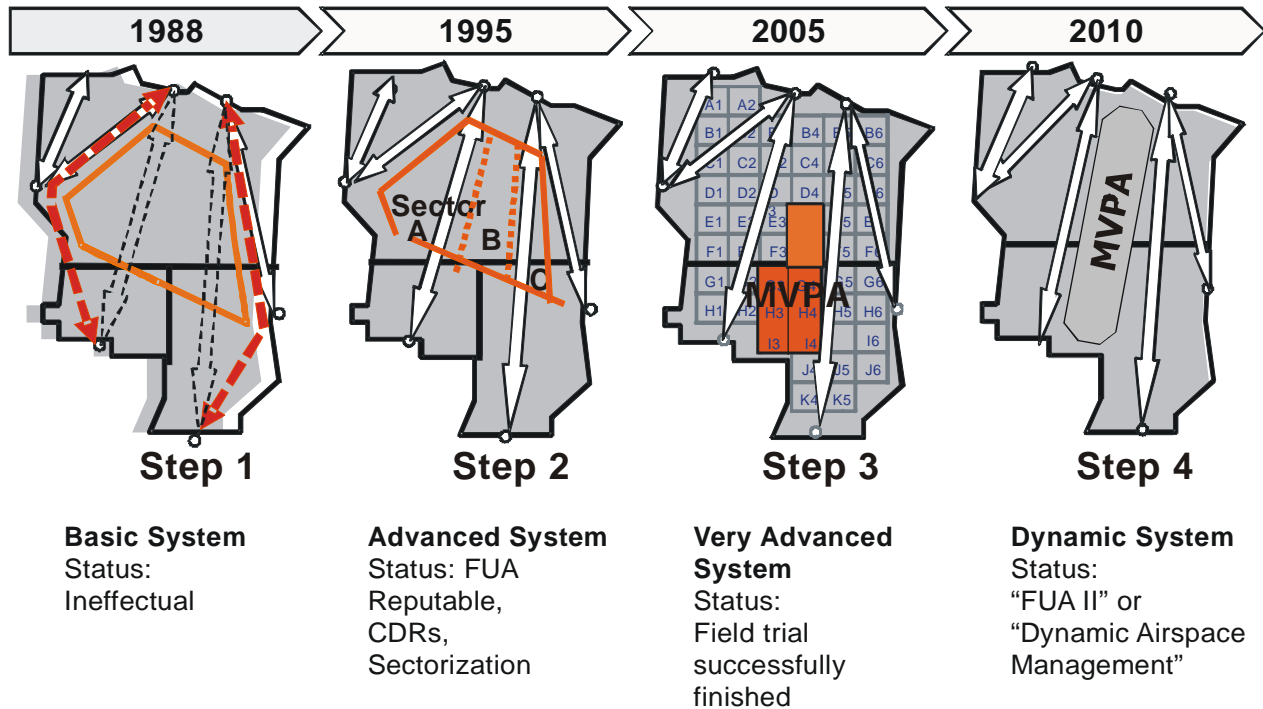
1988

1995

2005

2010

Sector A

B

C

A1 A2
B1 B4 B6
C1 C2 C4 C6
D1 D2 D D4
E1 E1 E3
F1 F3 F6
G1 G5 G6
H1 H2 H3 H4 H5 H6
I3 I4 I6
J4 J5 J6
K4 K5

MVPA

MVPA

Step 1

Step 2

Step 3

Step 4

Basic System
Status:
Ineffectual

Advanced System
Status: FUA
Reputable,
CDRs,
Sectorization

Very Advanced System
Status:
Field trial successfully finished

Dynamic System
Status:
“FUA II” or
“Dynamic Airspace Management”